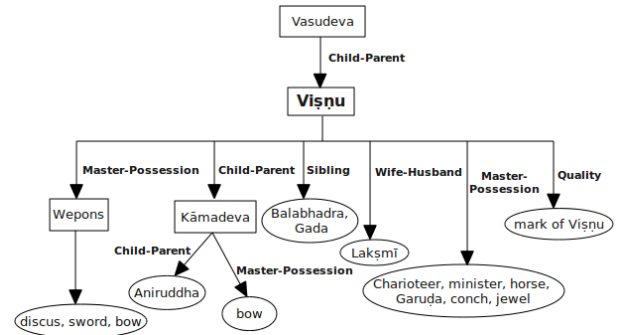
Vasudeva

Child-Parent

Viṣṇu

Master-Possession

Child-Parent

Sibling

Wife-Husband

Master-Possession

Quality

Wepons

Kāmadeva

Balabhadra, Gada

Lakṣmī

Charioteer, minister, horse, Garuḍa, conch, jewel

mark of Viṣṇu

Child-Parent

Master-Possession

Aniruddha

bow

discus, sword, bow